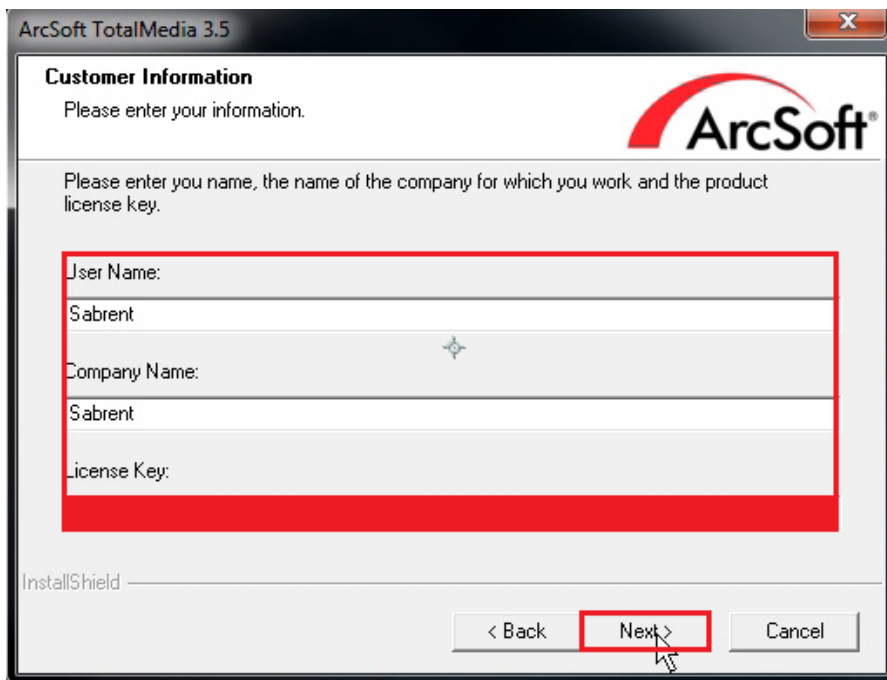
ArcSoft TotalMedia 3.5

Customer Information
Please enter your information.

ArcSoft®

Please enter you name, the name of the company for which you work and the product license key.

User Name:
Sabrent

Company Name:
Sabrent

License Key:

InstallShield

< Back
Next >
Cancel